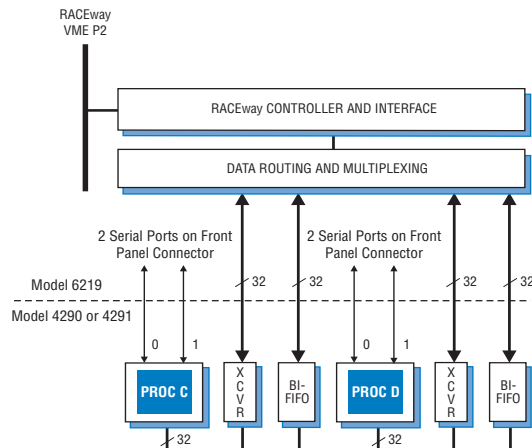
RACEway VME P2

RACEway CONTROLLER AND INTERFACE

DATA ROUTING AND MULTIPLEXING

2 Serial Ports on Front Panel Connector

2 Serial Ports on Front Panel Connector

32

32

32

32

Model 6219

Model 4290 or 4291

0

1

0

1

PROC C

X C V R

BI-FIFO

PROC D

X C V R

BI-FIFO

32

32